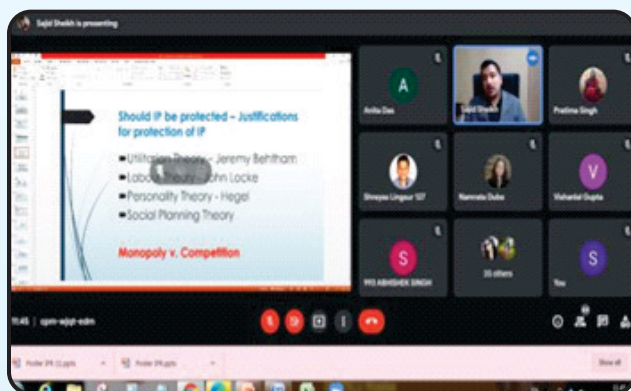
Sajid Sheikh is presenting

Should IP be protected – Justifications for protection of IP

Utilitarian Theory – Jeremy Behtham
Labour Theory – John Locke
Personality Theory – Hegel
Social Planning Theory

Monopoly v. Competition

A
Anita Das

Sajid Sheikh

Pratima Singh

Shreyas Lingour 107

Namrata Dubo

V
Vishankal Gupta

S
PPO ABHISHEK SINGH

35 others

S
You

11:45 | qpm-wjqt-edm

Poster 39 (1).pptx
Poster 39.pptx
Show all